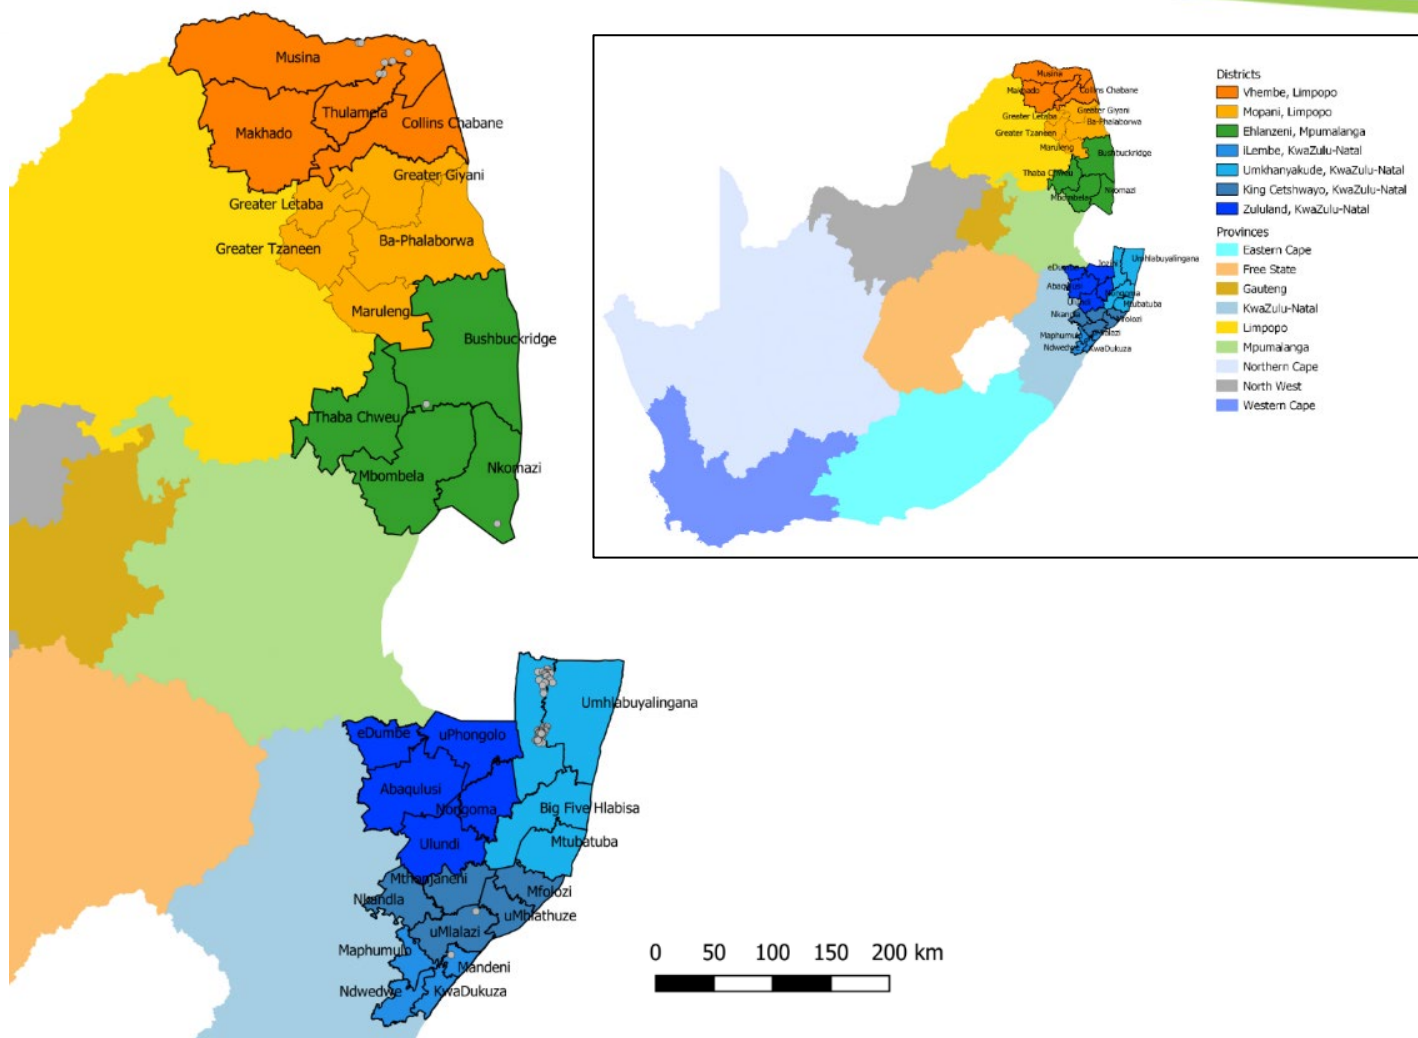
Musina
Makhado
Thulamela
Collins Chabane
Greater Giyani
Greater Letaba
Greater Tzaneen
Ba-Phalaborwa
Maruleng
Bushbuckridge
Thaba Chweu
Mbombela
Nkomazi
Umhlabuyalingana
eDumbe
uPhongolo
Abaqulusi
Nongoma
Big Five Hlabisa
Ulundi
Mtubatuba
Mthonjaneni
Mfolozi
Nkandla
uMhlathuze
uMlalazi
Maphumulo
Mandeni
Ndwedwe
KwaDukuza

0 50 100 150 200 km

Musina
Makhado
Collins Chabane
Greater Giyani
Greater Letaba
Ba-Phalaborwa
Greater Tzaneen
Maruleng
Bushbuckridge
Thaba Chweu
Nkomazi
Mbombela
Umhlabuyalingana
eDumbe
Jozini
Abaqulusi
Nongoma
Ulundi
Mtubatuba
Nkandla
Mfolozi
Maphumulo
Mlalazi
Ndwedwe
KwaDukuza

Districts
Vhembe, Limpopo
Mopani, Limpopo
Ehlanzeni, Mpumalanga
iLembe, KwaZulu-Natal
Umkhanyakude, KwaZulu-Natal
King Cetshwayo, KwaZulu-Natal
Zululand, KwaZulu-Natal
Provinces
Eastern Cape
Free State
Gauteng
KwaZulu-Natal
Limpopo
Mpumalanga
Northern Cape
North West
Western Cape